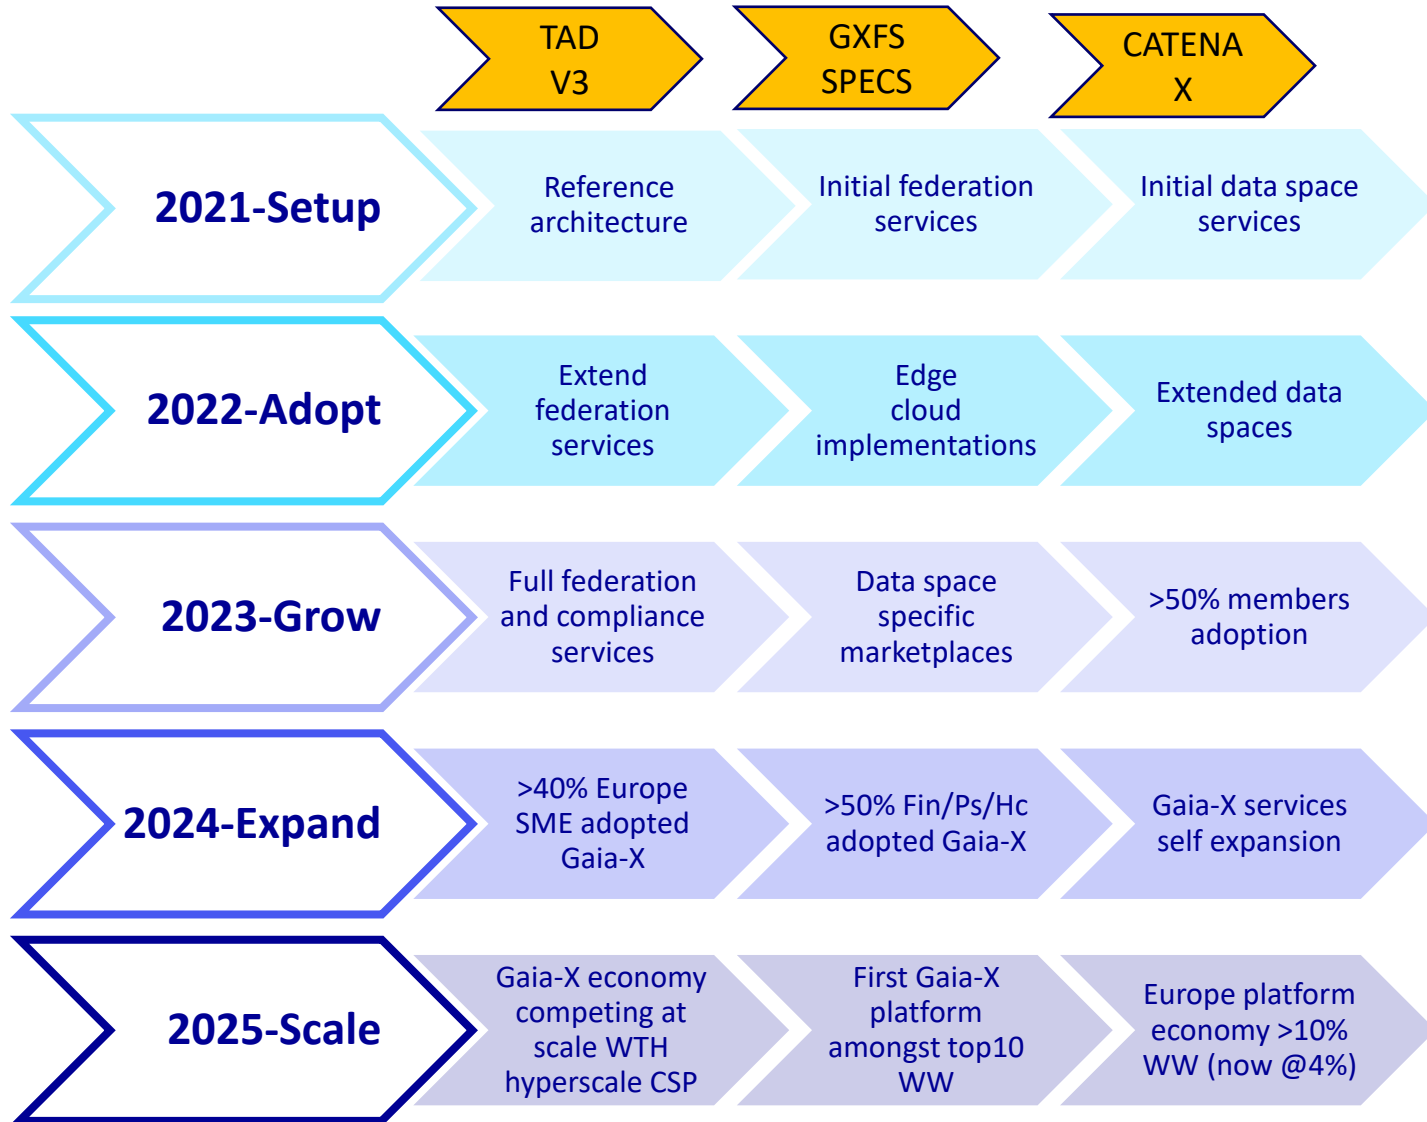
TAD V3

GXFS SPECS

CATENA X

2021-Setup

Reference architecture

Initial federation services

Initial data space services

2022-Adopt

Extend federation services

Edge cloud implementations

Extended data spaces

2023-Grow

Full federation and compliance services

Data space specific marketplaces

>50% members adoption

2024-Expand

>40% Europe SME adopted Gaia-X

>50% Fin/Ps/Hc adopted Gaia-X

Gaia-X services self expansion

2025-Scale

Gaia-X economy competing at scale WTH hyperscale CSP

First Gaia-X platform amongst top10 WW

Europe platform economy >10% WW (now @4%)